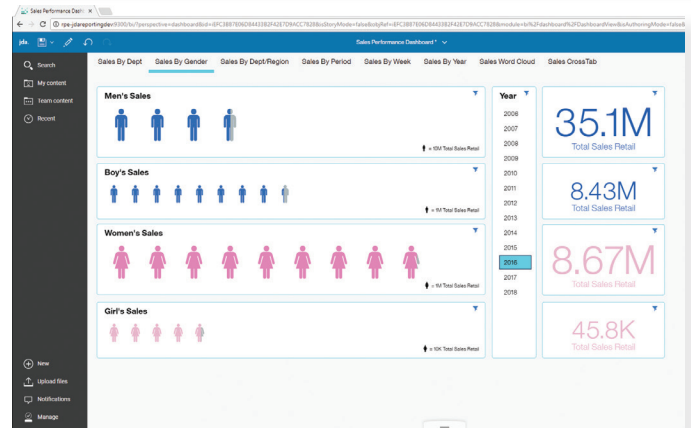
Sales Performance Dash ×

rpe-jdareportingdev:9300/bi/?perspective=dashboard&id=iEFC3B87606D84433B2F4287D9ACC7628&isStoryMode=false&objRef=iEFC3B87606D84433B2F4287D9ACC7628&module=bi%2Fdashboard%2FDashboardView&isAuthoringMode=false

jda

Sales Performance Dashboard *

Search

My content

Team content

Recent

New

Upload files

Notifications

Manage

Sales By Dept | Sales By Gender | Sales By Dept/Region | Sales By Period | Sales By Week | Sales By Year | Sales Word Cloud | Sales CrossTab

Men's Sales

= 10M Total Sales Retail

Boy's Sales

= 1M Total Sales Retail

Women's Sales

= 1M Total Sales Retail

Girl's Sales

= 10K Total Sales Retail

Year

2006
2007
2008
2009
2010
2011
2012
2013
2014
2015
2016
2017
2018

35.1M
Total Sales Retail

8.43M
Total Sales Retail

8.67M
Total Sales Retail

45.8K
Total Sales Retail